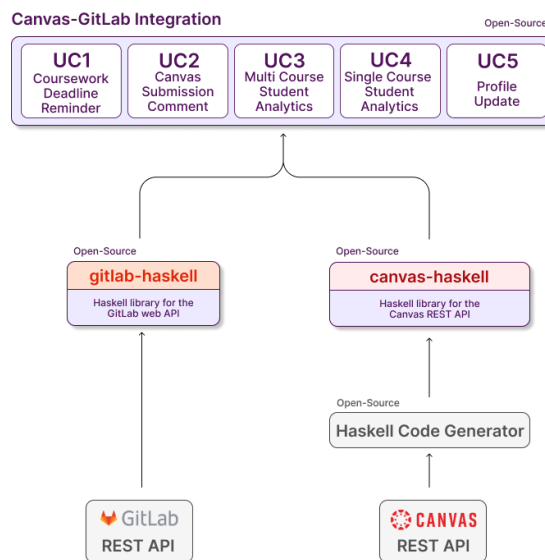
Canvas-GitLab Integration

Open-Source

UC1
Coursework Deadline Reminder

UC2
Canvas Submission Comment

UC3
Multi Course Student Analytics

UC4
Single Course Student Analytics

UC5
Profile Update

Open-Source

gitlab-haskell

Haskell library for the GitLab web API

Open-Source

canvas-haskell

Haskell library for the Canvas REST API

Open-Source

Haskell Code Generator

GitLab
REST API

CANVAS
REST API